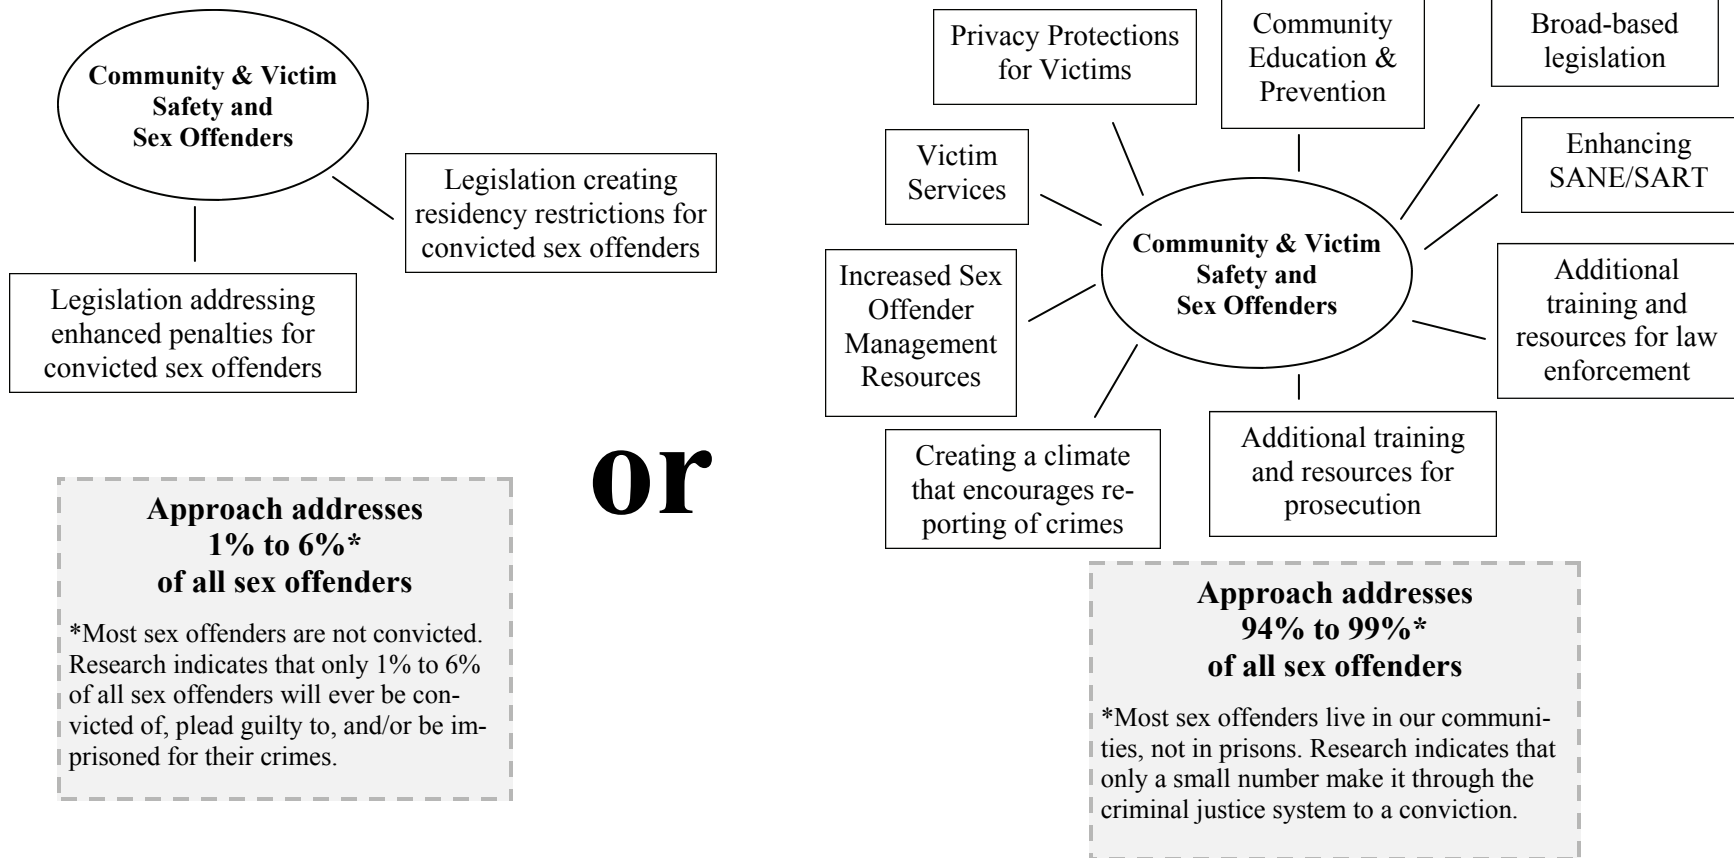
Community & Victim Safety and Sex Offenders

Legislation creating residency restrictions for convicted sex offenders

Legislation addressing enhanced penalties for convicted sex offenders

Approach addresses 1% to 6%* of all sex offenders

*Most sex offenders are not convicted. Research indicates that only 1% to 6% of all sex offenders will ever be convicted of, plead guilty to, and/or be imprisoned for their crimes.

or

Privacy Protections for Victims

Community Education & Prevention

Broad-based legislation

Victim Services

Enhancing SANE/SART

Community & Victim Safety and Sex Offenders

Increased Sex Offender Management Resources

Additional training and resources for law enforcement

Creating a climate that encourages reporting of crimes

Additional training and resources for prosecution

Approach addresses 94% to 99%* of all sex offenders

*Most sex offenders live in our communities, not in prisons. Research indicates that only a small number make it through the criminal justice system to a conviction.